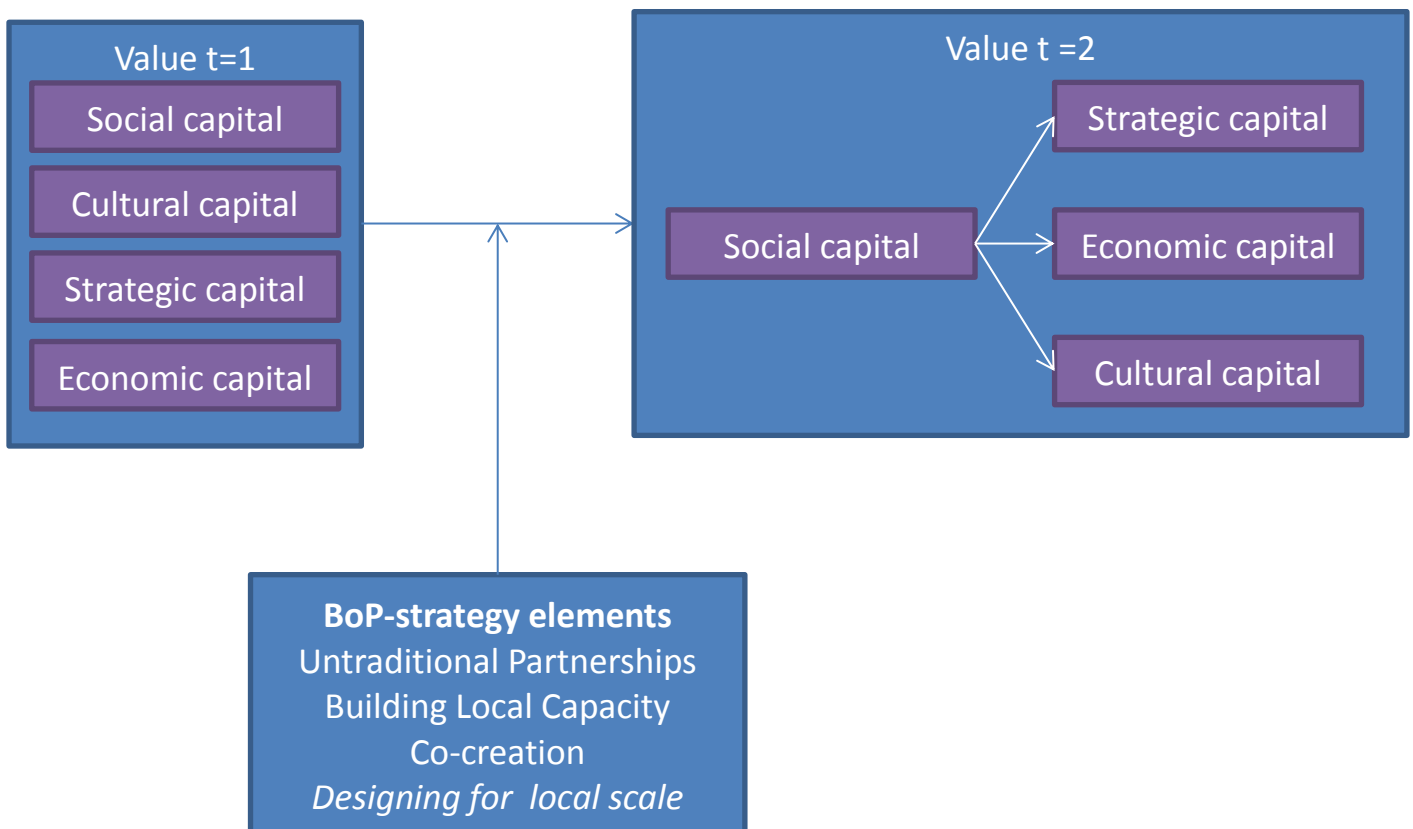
Value t=1
Social capital
Cultural capital
Strategic capital
Economic capital

Value t =2
Social capital
Strategic capital
Economic capital
Cultural capital

**BoP-strategy elements**
Untraditional Partnerships
Building Local Capacity
Co-creation
*Designing for local scale*